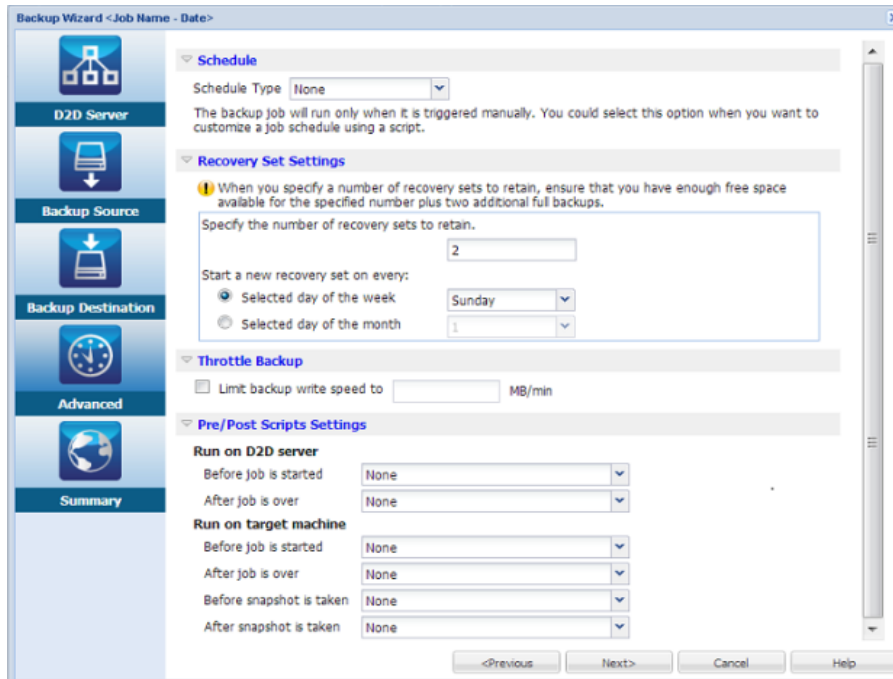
Backup Wizard <Job Name - Date>

D2D Server

Backup Source

Backup Destination

Advanced

Summary

Schedule

Schedule Type None

The backup job will run only when it is triggered manually. You could select this option when you want to customize a job schedule using a script.

Recovery Set Settings

When you specify a number of recovery sets to retain, ensure that you have enough free space available for the specified number plus two additional full backups.

Specify the number of recovery sets to retain.

2

Start a new recovery set on every:

Selected day of the week Sunday

Selected day of the month 1

Throttle Backup

Limit backup write speed to MB/min

Pre/Post Scripts Settings

Run on D2D server

Before job is started None

After job is over None

Run on target machine

Before job is started None

After job is over None

Before snapshot is taken None

After snapshot is taken None

<Previous Next> Cancel Help